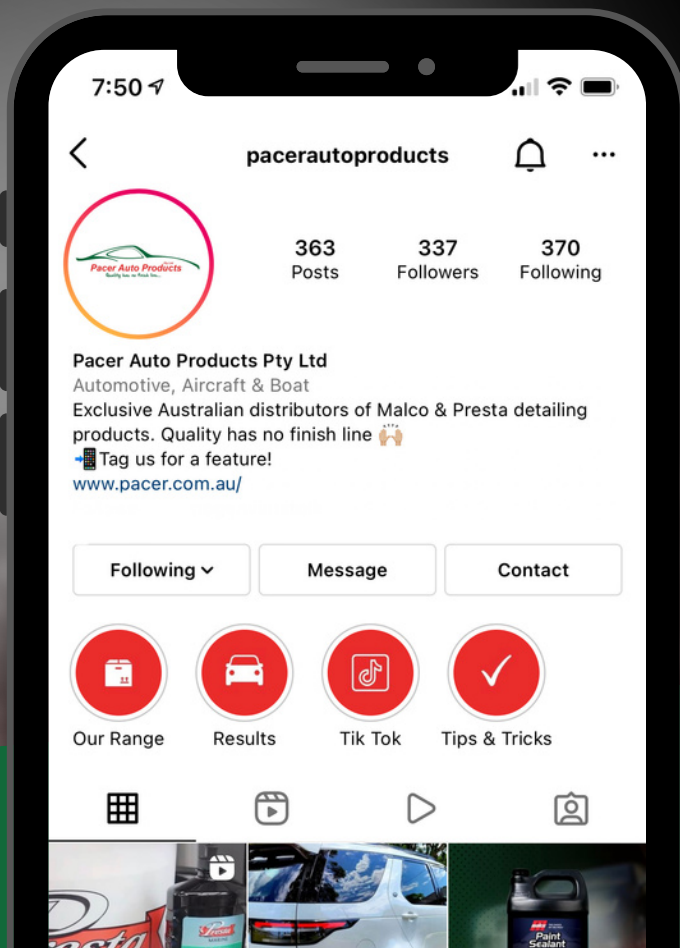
7:50

pacerautoproducts

Pacer Auto Products
Quality has no finish line

363
Posts

337
Followers

370
Following

Pacer Auto Products Pty Ltd
Automotive, Aircraft & Boat
Exclusive Australian distributors of Malco & Presta detailing products. Quality has no finish line 🙌
📲Tag us for a feature!
www.pacer.com.au/

Following
Message
Contact

Our Range
Results
Tik Tok
Tips & Tricks

Presta
Paint Sealant